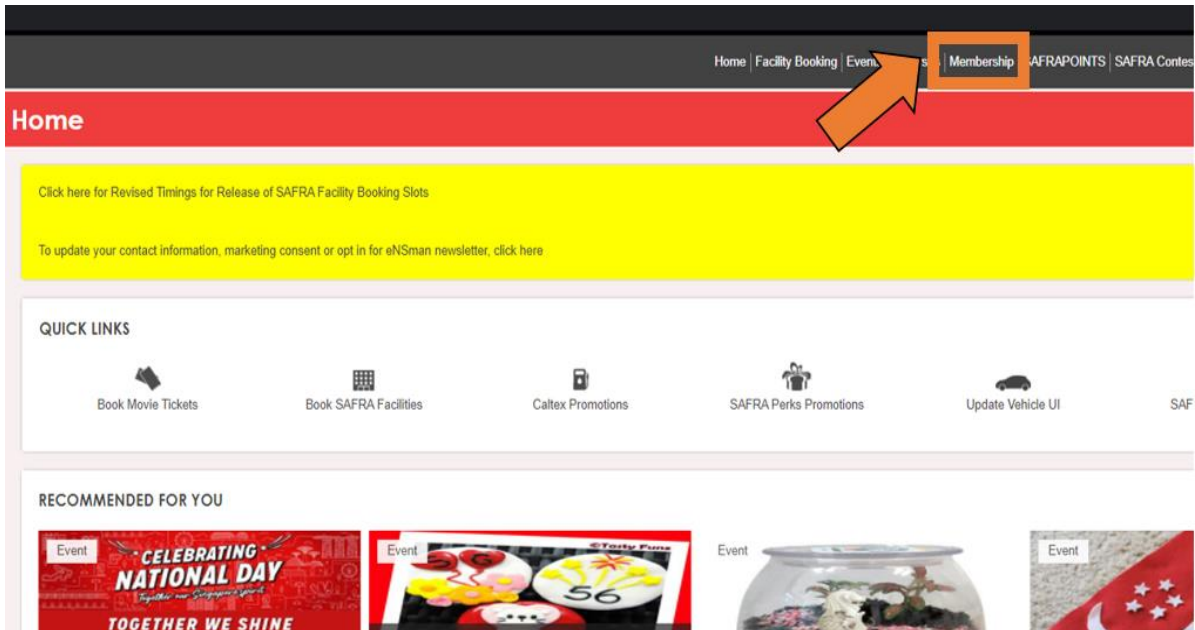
Home | Facility Booking | Even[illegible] | Membership | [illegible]AFRAPOINTS | SAFRA Contes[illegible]

Home

Click here for Revised Timings for Release of SAFRA Facility Booking Slots

To update your contact information, marketing consent or opt in for eNSman newsletter, click here

QUICK LINKS

Book Movie Tickets

Book SAFRA Facilities

Caltex Promotions

SAFRA Perks Promotions

Update Vehicle UI

SAF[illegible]

RECOMMENDED FOR YOU

Event

CELEBRATING NATIONAL DAY

Together our Singapore Spirit

TOGETHER WE SHINE

Event

©Tasty Fune

56

Event

Event